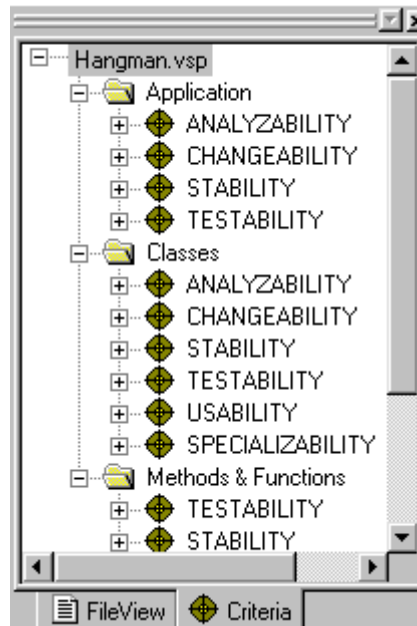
Hangman.vsp
Application
ANALYZABILITY
CHANGEABILITY
STABILITY
TESTABILITY
Classes
ANALYZABILITY
CHANGEABILITY
STABILITY
TESTABILITY
USABILITY
SPECIALIZABILITY
Methods & Functions
TESTABILITY
STABILITY
FileView
Criteria